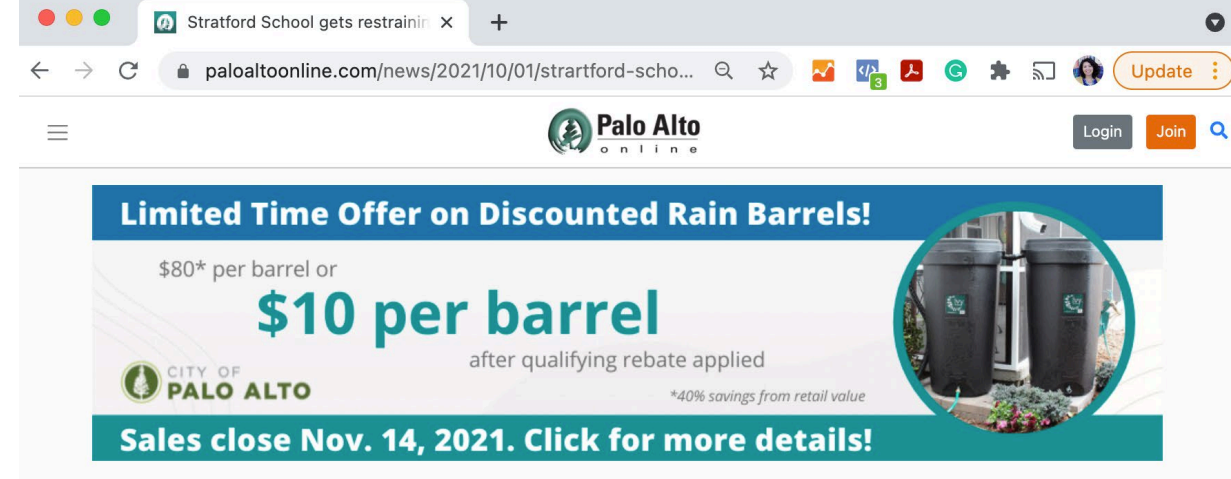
Stratford School gets restrainin ×

+

paloaltoonline.com/news/2021/10/01/strartford-scho...

3

Update

Palo Alto online

Login

Join

Limited Time Offer on Discounted Rain Barrels!

$80* per barrel or

$10 per barrel

after qualifying rebate applied

CITY OF PALO ALTO

*40% savings from retail value

Sales close Nov. 14, 2021. Click for more details!